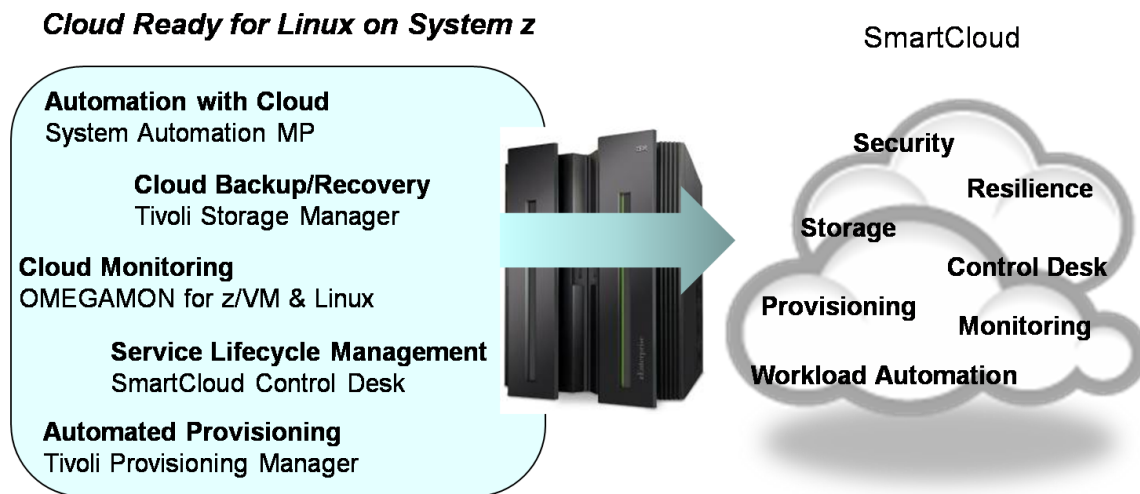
Cloud Ready for Linux on System z

SmartCloud

Automation with Cloud
System Automation MP

Cloud Backup/Recovery
Tivoli Storage Manager

Cloud Monitoring
OMEGAMON for z/VM & Linux

Service Lifecycle Management
SmartCloud Control Desk

Automated Provisioning
Tivoli Provisioning Manager

Security

Resilience

Storage

Control Desk

Provisioning

Monitoring

Workload Automation